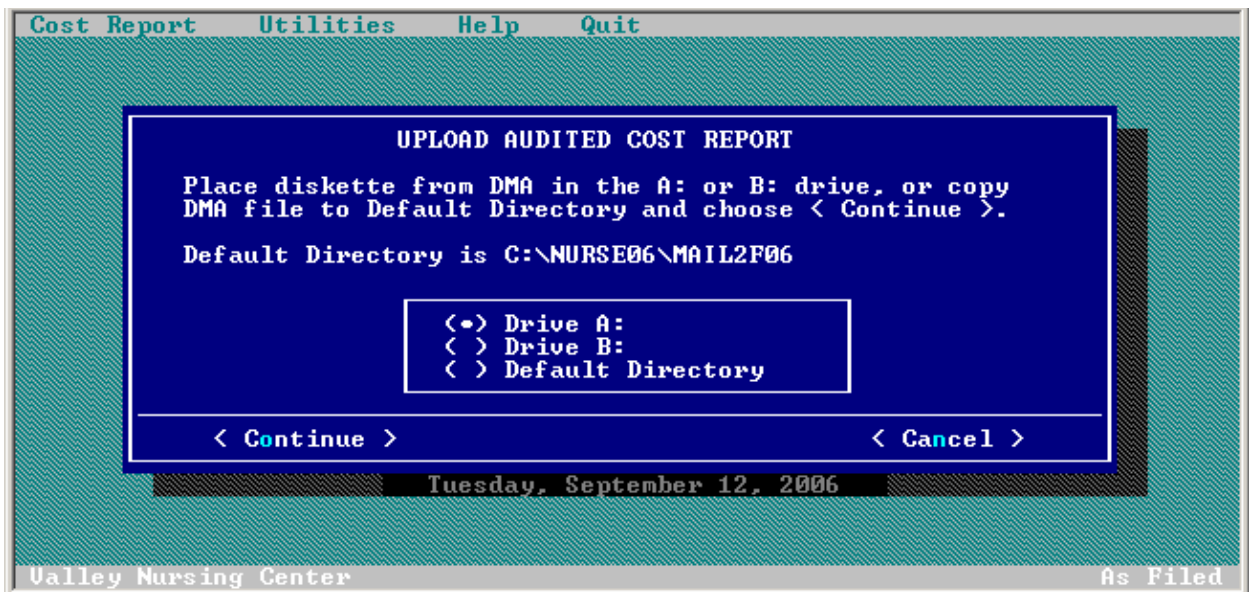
Cost Report Utilities Help Quit

UPLOAD AUDITED COST REPORT

Place diskette from DMA in the A: or B: drive, or copy DMA file to Default Directory and choose < Continue >.

Default Directory is C:\NURSE06\MAIL2F06

(•) Drive A:
( ) Drive B:
( ) Default Directory

< Continue > < Cancel >

Tuesday, September 12, 2006

Valley Nursing Center As Filed